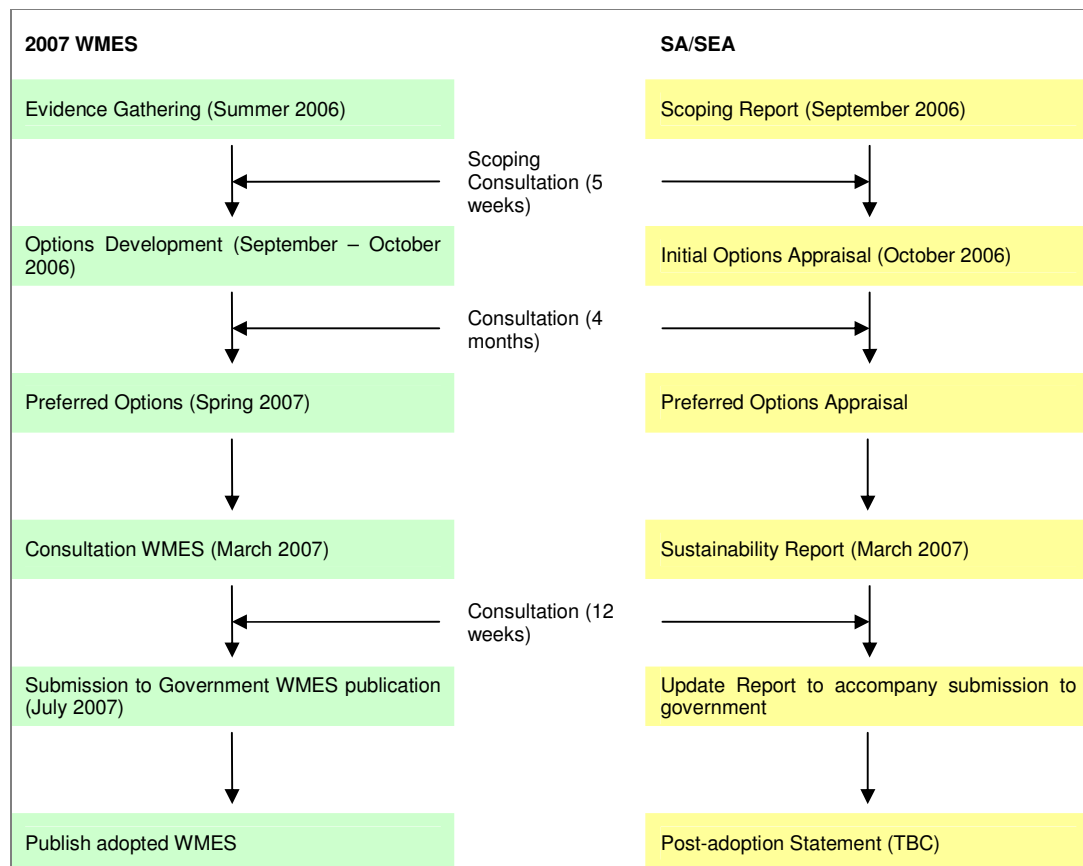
**2007 WMES**

**SA/SEA**

Evidence Gathering (Summer 2006)

Scoping Report (September 2006)

Scoping Consultation (5 weeks)

Options Development (September – October 2006)

Initial Options Appraisal (October 2006)

Consultation (4 months)

Preferred Options (Spring 2007)

Preferred Options Appraisal

Consultation WMES (March 2007)

Sustainability Report (March 2007)

Consultation (12 weeks)

Submission to Government WMES publication (July 2007)

Update Report to accompany submission to government

Publish adopted WMES

Post-adoption Statement (TBC)